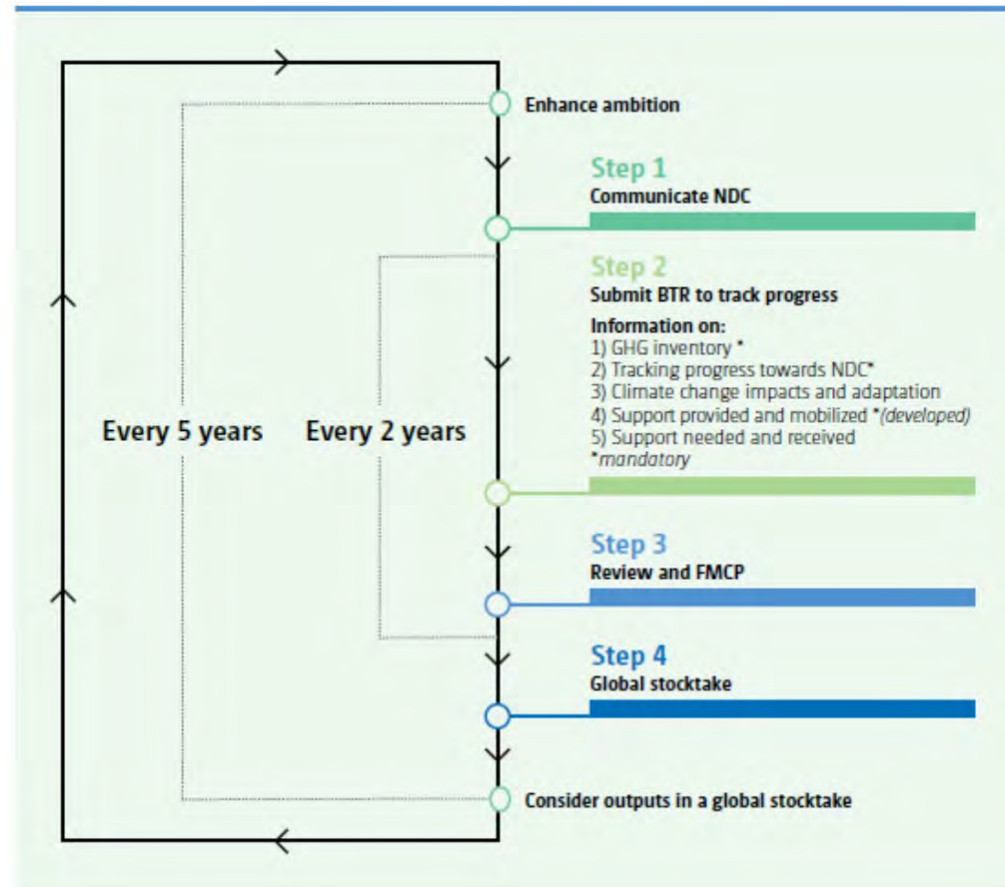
Enhance ambition

Step 1
Communicate NDC

Step 2
Submit BTR to track progress
Information on:
1) GHG inventory *
2) Tracking progress towards NDC*
3) Climate change impacts and adaptation
4) Support provided and mobilized *(developed)
5) Support needed and received
*mandatory

Every 5 years

Every 2 years

Step 3
Review and FMCP

Step 4
Global stocktake

Consider outputs in a global stocktake